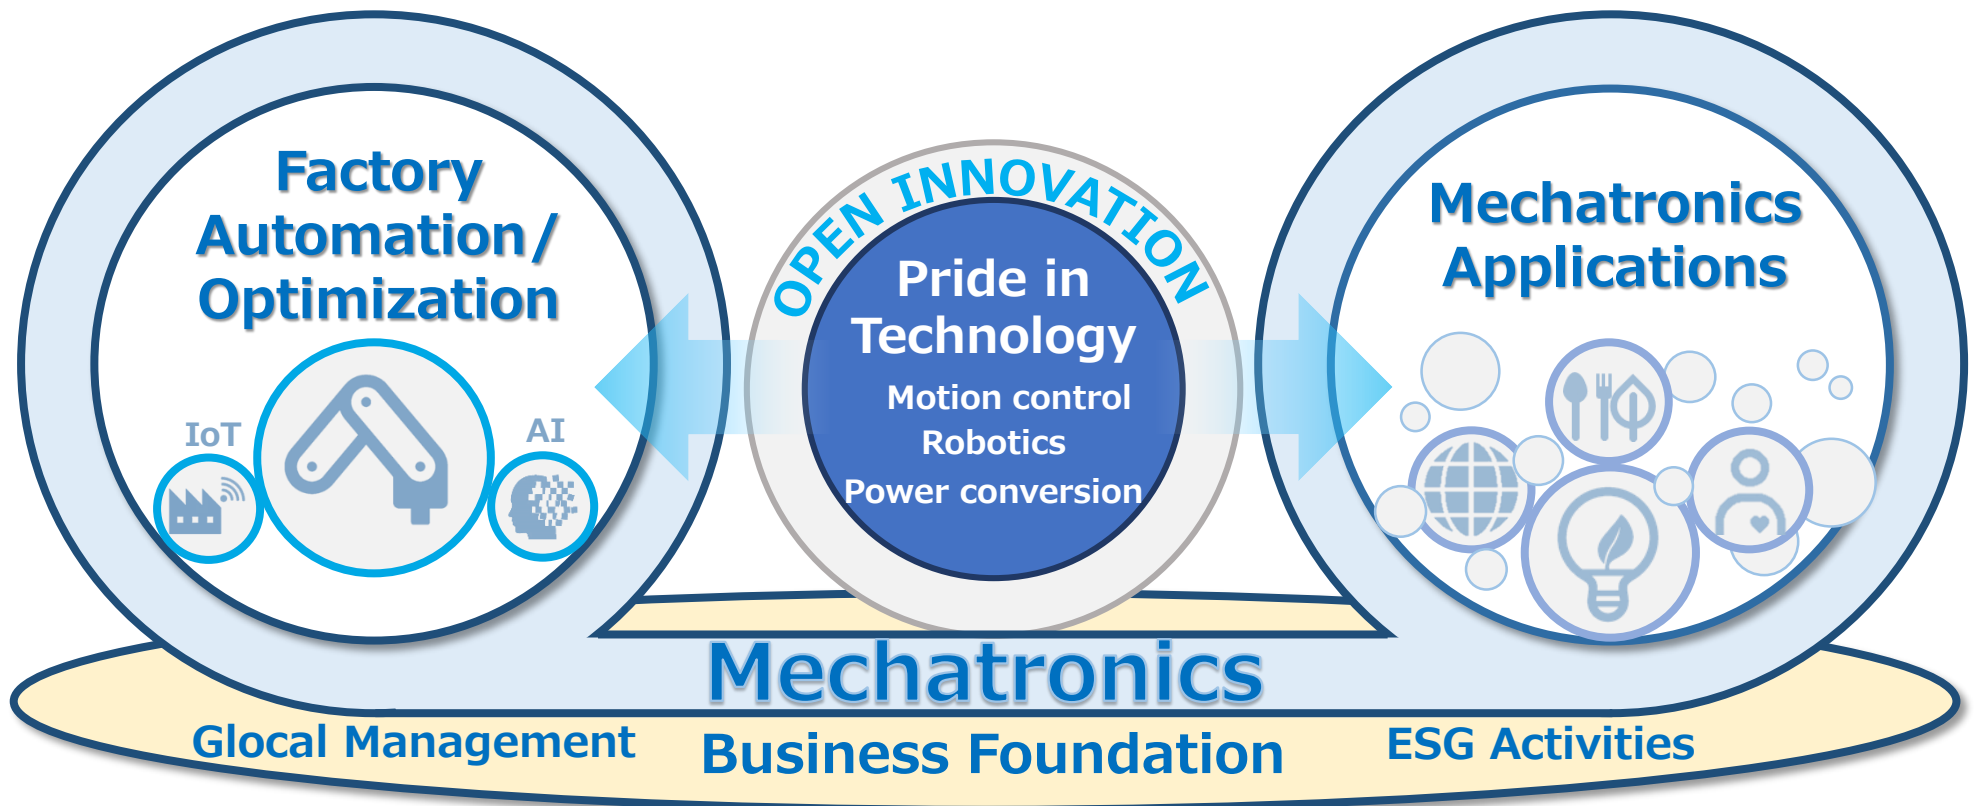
Factory Automation/ Optimization

IoT

AI

OPEN INNOVATION

Pride in Technology

Motion control
Robotics
Power conversion

Mechatronics Applications

Mechatronics

Glocal Management

Business Foundation

ESG Activities